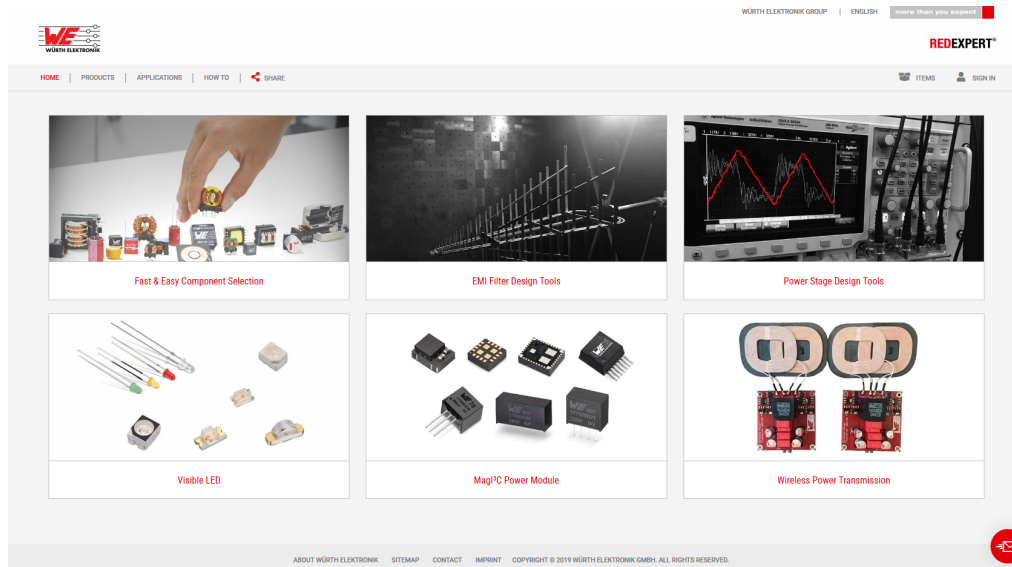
WÜRTH ELEKTRONIK GROUP | ENGLISH more than you expect

WÜRTH ELEKTRONIK

REDEXPERT®

HOME | PRODUCTS | APPLICATIONS | HOW TO | SHARE

ITEMS SIGN IN

Fast & Easy Component Selection

EMI Filter Design Tools

Power Stage Design Tools

Visible LED

MagI³C Power Module

Wireless Power Transmission

ABOUT WÜRTH ELEKTRONIK SITEMAP CONTACT IMPRINT COPYRIGHT © 2019 WÜRTH ELEKTRONIK GMBH. ALL RIGHTS RESERVED.